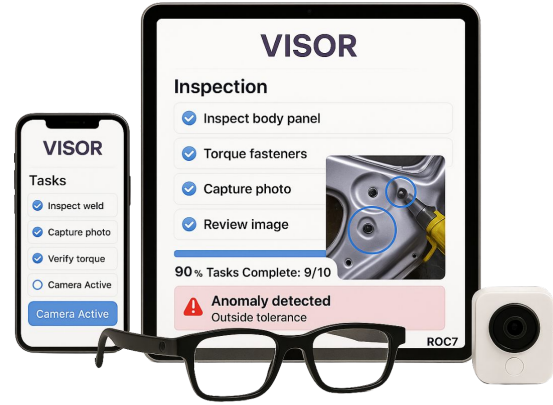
VISOR

Inspection

Inspect body panel

Torque fasteners

Capture photo

Review image

90 % Tasks Complete: 9/10

Anomaly detected
Outside tolerance

ROC7

VISOR

Tasks

Inspect weld

Capture photo

Verify torque

Camera Active

Camera Active